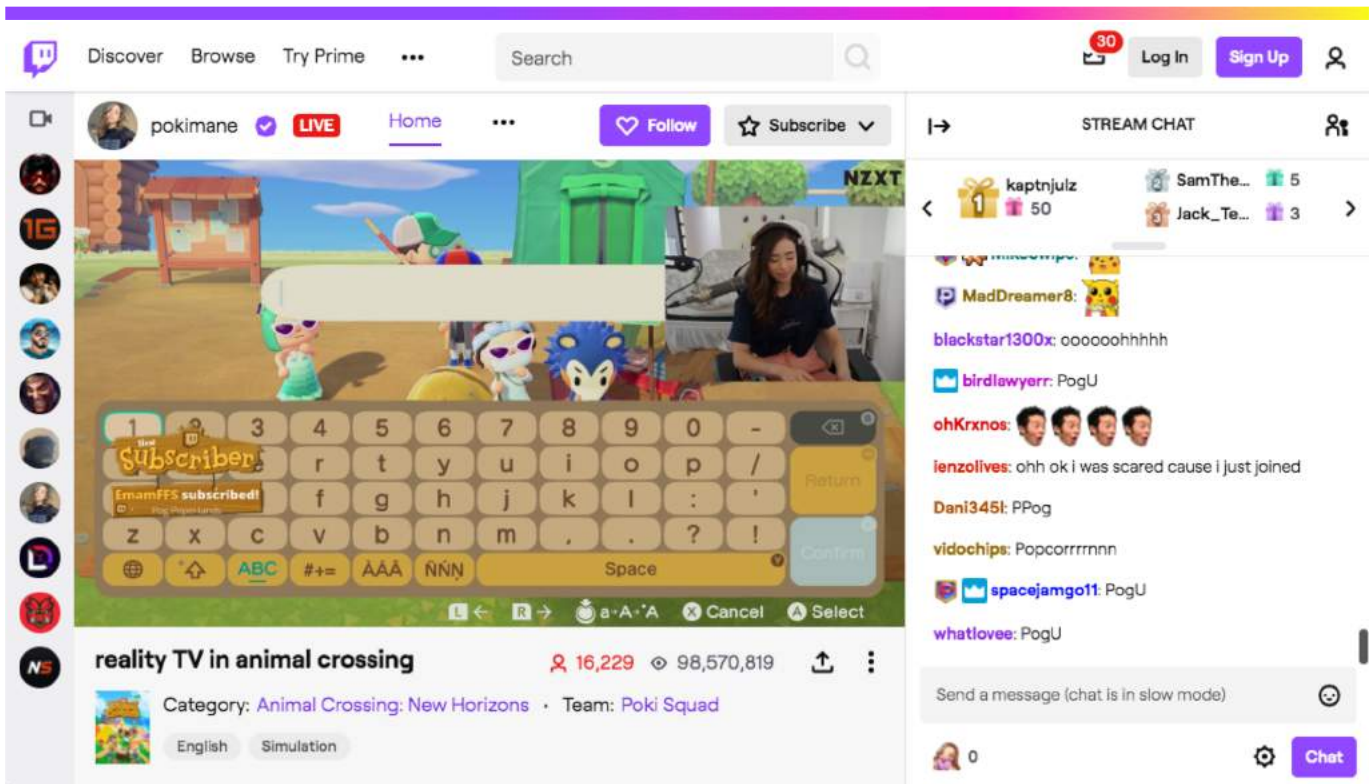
Discover Browse Try Prime •••

Search

30 Log In Sign Up

pokimane LIVE Home ••• Follow Subscribe

NZXT

1 2 3 4 5 6 7 8 9 0 -
New Subscriber r t y u i o p /
EmamFFS subscribed! f g h j k l : '
z x c v b n m , . ? !
ABC #+= ÀÄÂ ÑÑŅ Space
Return
Confirm

L ← R → a·A·˚A Cancel Select

reality TV in animal crossing

16,229 98,570,819

Category: Animal Crossing: New Horizons • Team: Poki Squad

English Simulation

STREAM CHAT

kaptnjulz 50
SamThe... 5
Jack_Te... 3

MikeSwipe:
MadDreamer8:
blackstar1300x: oooooohhhhh
birdlawyerr: PogU
ohKrxnos:
ienzolives: ohh ok i was scared cause i just joined
Dani345l: PPog
vidochips: Popcorrrrnnn
spacejamgo11: PogU
whatlovee: PogU

Send a message (chat is in slow mode)

0

Chat